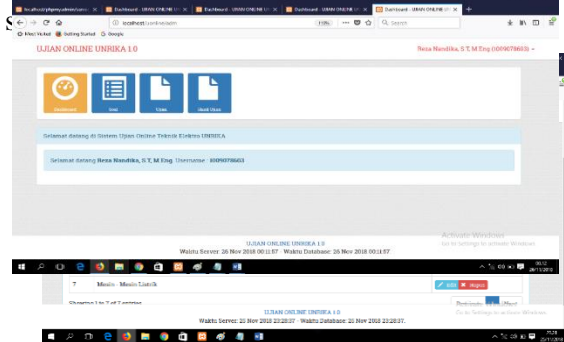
localhost/phpmyadmin/s
Dashboard - UJIAN ONLINE
Dashboard - UJIAN ONLINE
Dashboard - UJIAN ONLINE
Dashboard - UJIAN ONLINE
Dashboard - UJIAN ONLINE
localhost/ujianonline/admin
110%
Search
Most Visited
Getting Started
Google

UJIAN ONLINE UNRIKA 1.0
Nesa Nandika, S.T, M.Eng (0009078603)

Dashboard
Soal
Ujian
Hasil Ujian

Selamat datang di Sistem Ujian Online Teknik Elektro UNRIKA

Selamat datang Nesa Nandika, S.T, M.Eng. Username : 0009078603

UJIAN ONLINE UNRIKA 1.0
Waktu Server: 26 Nov 2018 00:11:57 · Waktu Database: 26 Nov 2018 00:11:57

Activate Windows
Go to Settings to activate Windows.

00:12
26/11/2018

7
Mesin - Mesin Listrik
Edit
Hapus

Showing 1 to 7 of 7 entries
Previous
1
Next

UJIAN ONLINE UNRIKA 1.0
Waktu Server: 25 Nov 2018 23:28:37 · Waktu Database: 25 Nov 2018 23:28:37

Go to Settings to activate Windows.

23:28
25/11/2018